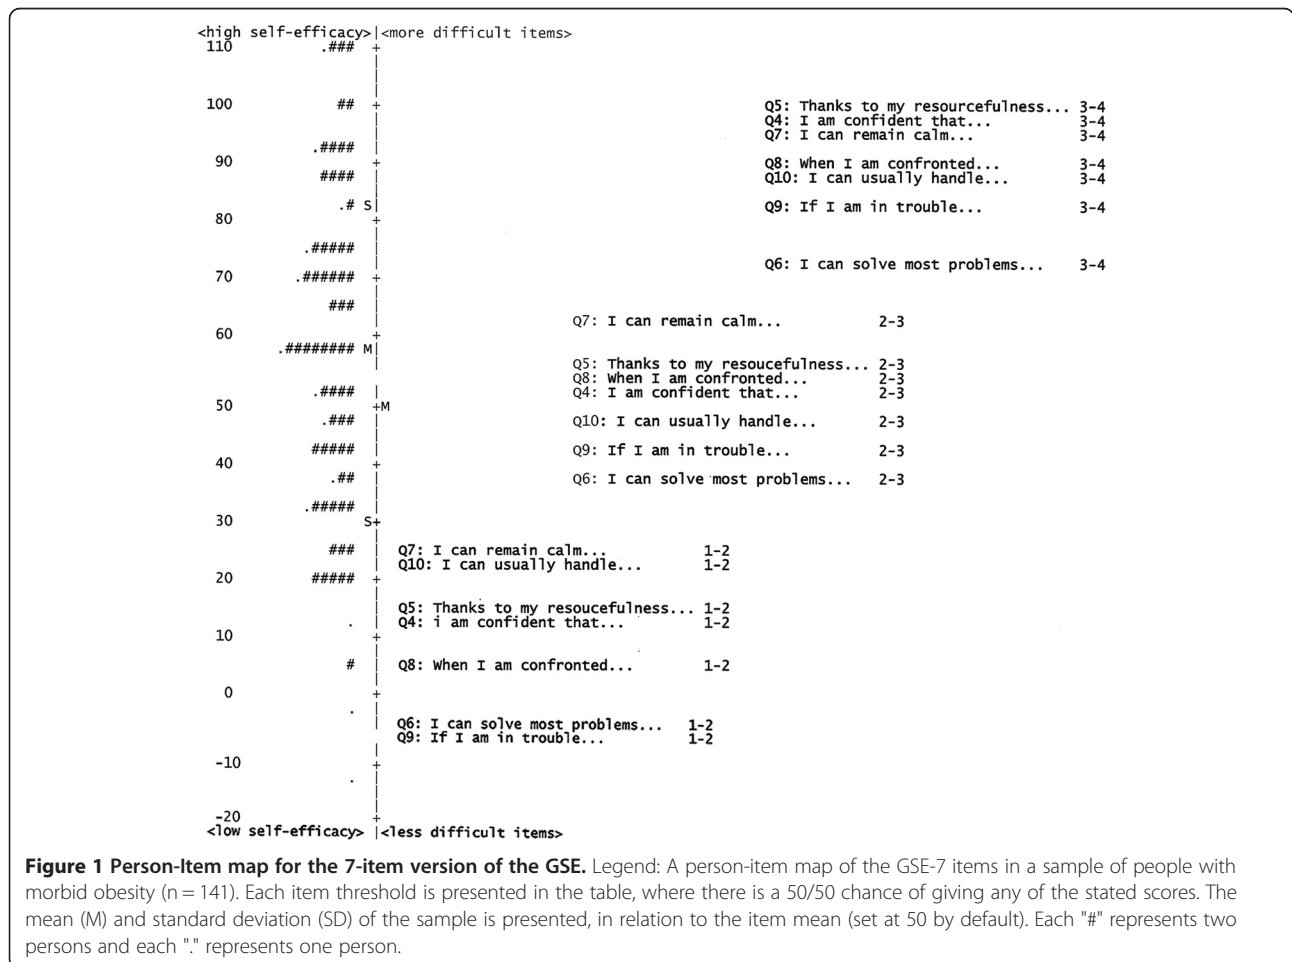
<high self-efficacy>|<more difficult items>
110 .### +
100 ## + Q5: Thanks to my resourcefulness... 3-4
Q4: I am confident that... 3-4
Q7: I can remain calm... 3-4
.#### |
90 + Q8: When I am confronted... 3-4
#### | Q10: I can usually handle... 3-4
.# S| Q9: If I am in trouble... 3-4
80 +
.##### |
70 .###### + Q6: I can solve most problems... 3-4
### |
Q7: I can remain calm... 2-3
60 +
.######## M|
Q5: Thanks to my resoucefulness... 2-3
Q8: When I am confronted... 2-3
.#### | Q4: I am confident that... 2-3
50 +M
.### | Q10: I can usually handle... 2-3
##### | Q9: If I am in trouble... 2-3
40 +
.## | Q6: I can solve most problems... 2-3
.##### |
30 S+
### | Q7: I can remain calm... 1-2
20 ##### + Q10: I can usually handle... 1-2
Q5: Thanks to my resoucefulness... 1-2
. | Q4: i am confident that... 1-2
10 +
# | Q8: When I am confronted... 1-2
0 +
. | Q6: I can solve most problems... 1-2
Q9: If I am in trouble... 1-2
-10 +
. |
-20
<low self-efficacy> |<less difficult items>

**Figure 1 Person-Item map for the 7-item version of the GSE.** Legend: A person-item map of the GSE-7 items in a sample of people with morbid obesity (n = 141). Each item threshold is presented in the table, where there is a 50/50 chance of giving any of the stated scores. The mean (M) and standard deviation (SD) of the sample is presented, in relation to the item mean (set at 50 by default). Each "#" represents two persons and each "." represents one person.